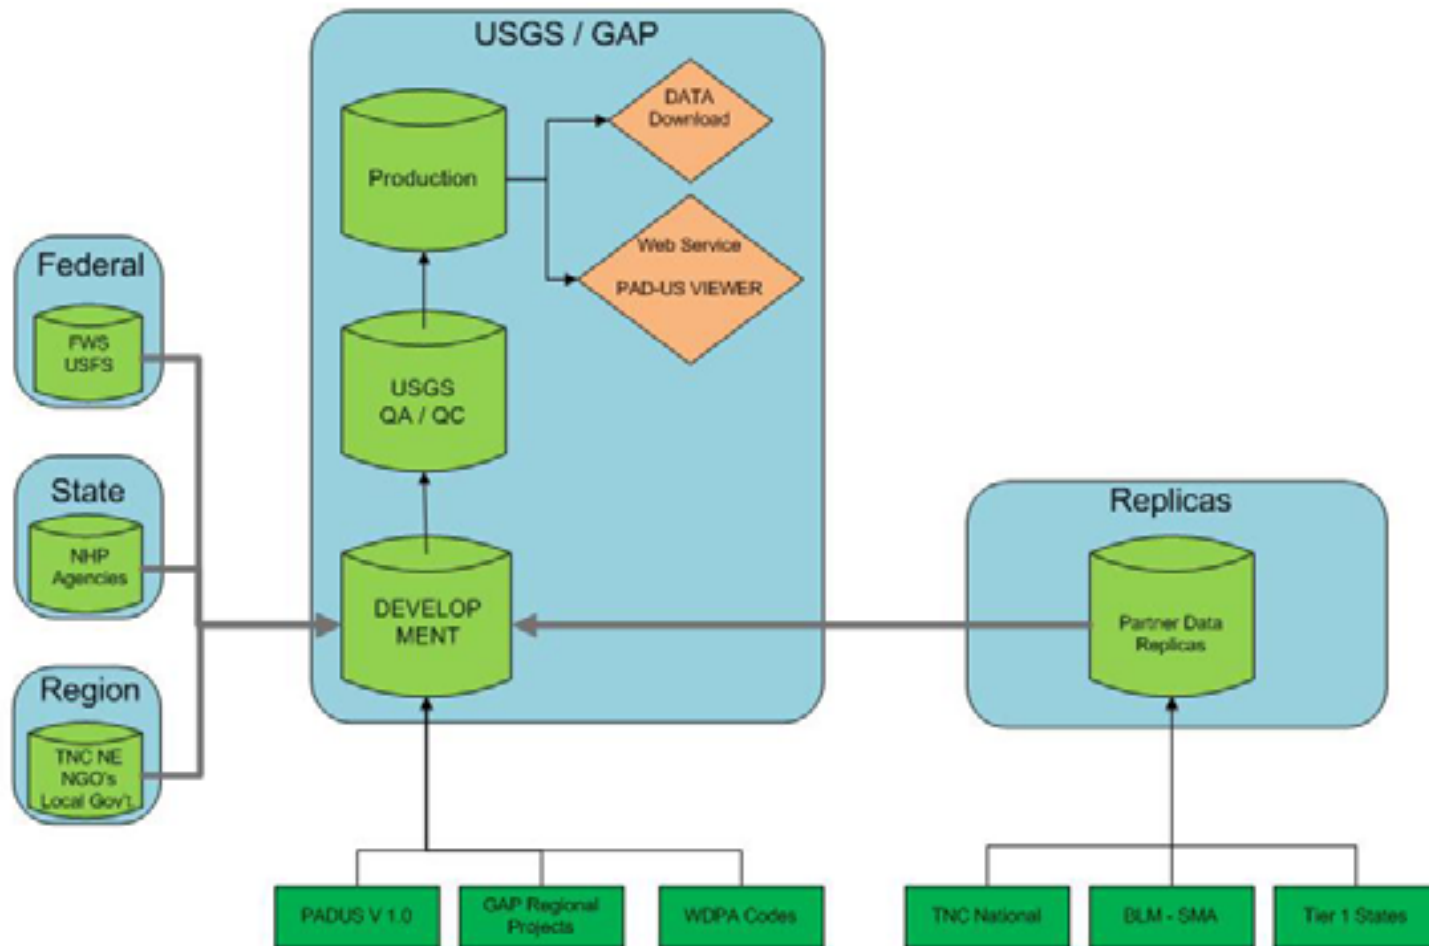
USGS / GAP

Production

DATA Download

Web Service

PAD-US VIEWER

USGS QA / QC

DEVELOP MENT

Federal

FWS USFS

State

NHP Agencies

Region

TNC NE NGO's Local Gov't

Replicas

Partner Data Replicas

PADUS V 1.0

GAP Regional Projects

WDPA Codes

TNC National

BLM - SMA

Tier 1 States